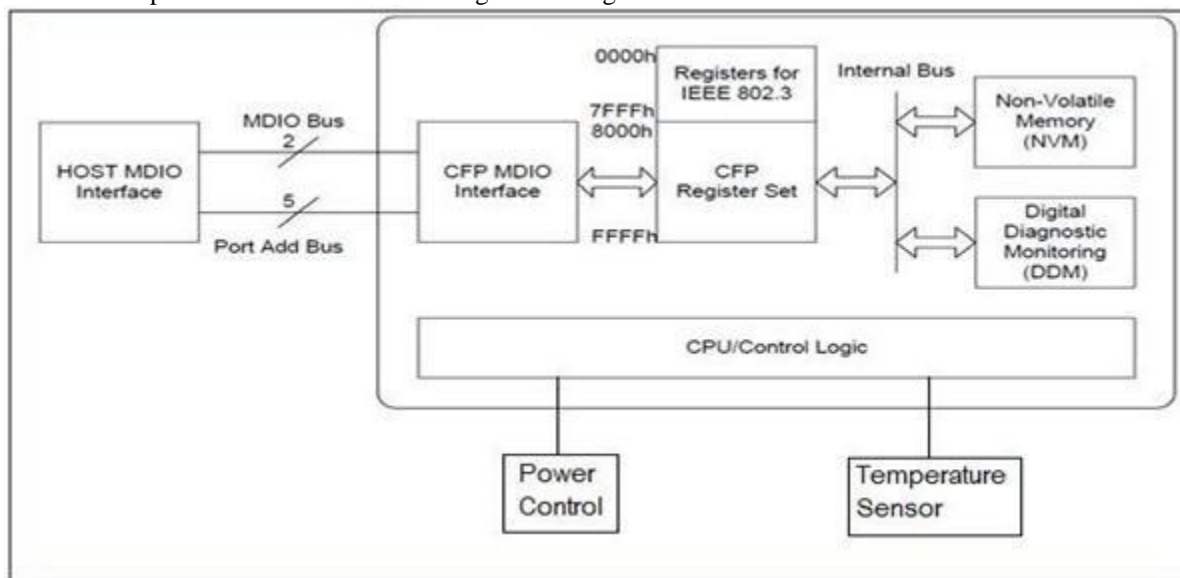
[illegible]

0000h

Registers for IEEE 802.3

Internal Bus

Non-Volatile Memory (NVM)

MDIO Bus

2

7FFFh
8000h

HOST MDIO Interface

CFP MDIO Interface

CFP Register Set

5

Port Add Bus

FFFFh

Digital Diagnostic Monitoring (DDM)

CPU/Control Logic

Power Control

Temperature Sensor